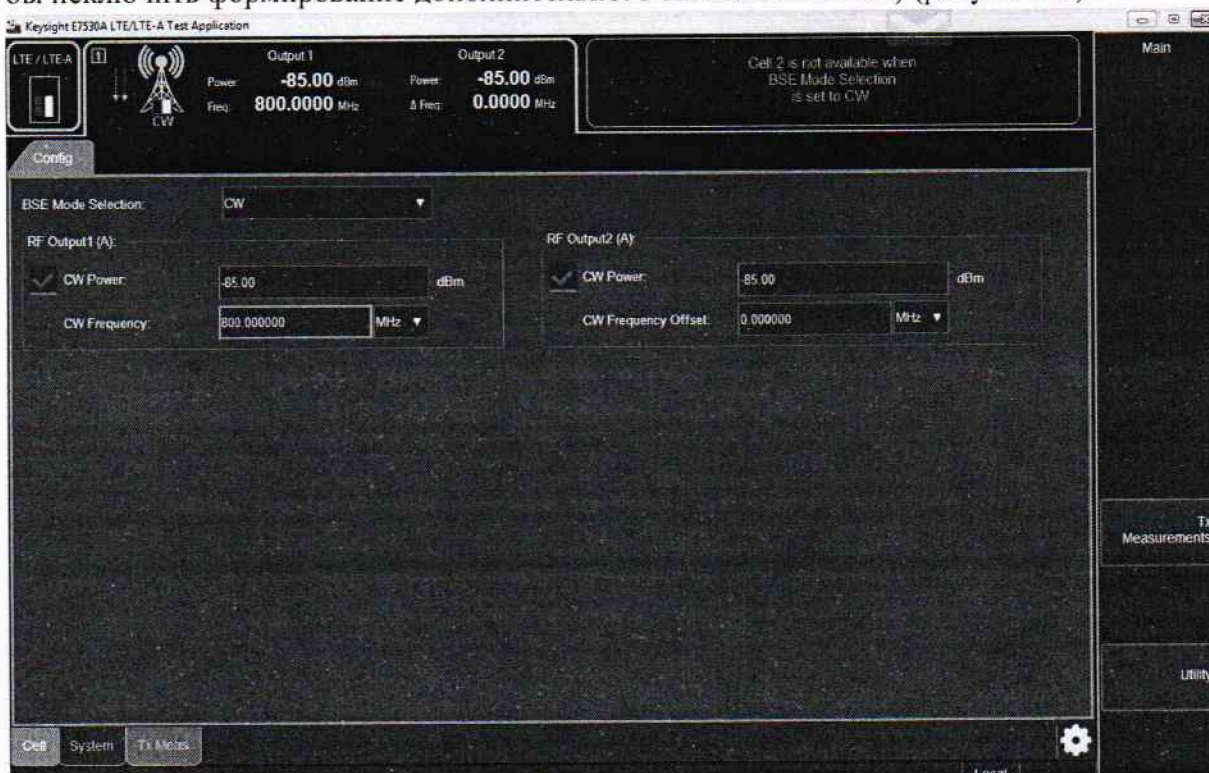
Keysight E7530A LTE/LTE-A Test Application

LTE / LTE-A

1

CW

Output 1

Power -85.00 dBm

Freq 800.0000 MHz

Output 2

Power -85.00 dBm

Δ Freq 0.0000 MHz

Cell 2 is not available when BSE Mode Selection is set to CW

Main

Config

BSE Mode Selection: CW

RF Output1 (A):

CW Power: -85.00 dBm

CW Frequency: 800.000000 MHz

RF Output2 (A):

CW Power: -85.00 dBm

CW Frequency Offset: 0.000000 MHz

Tx Measurements

Utility

Cell System Tx Meas

Local